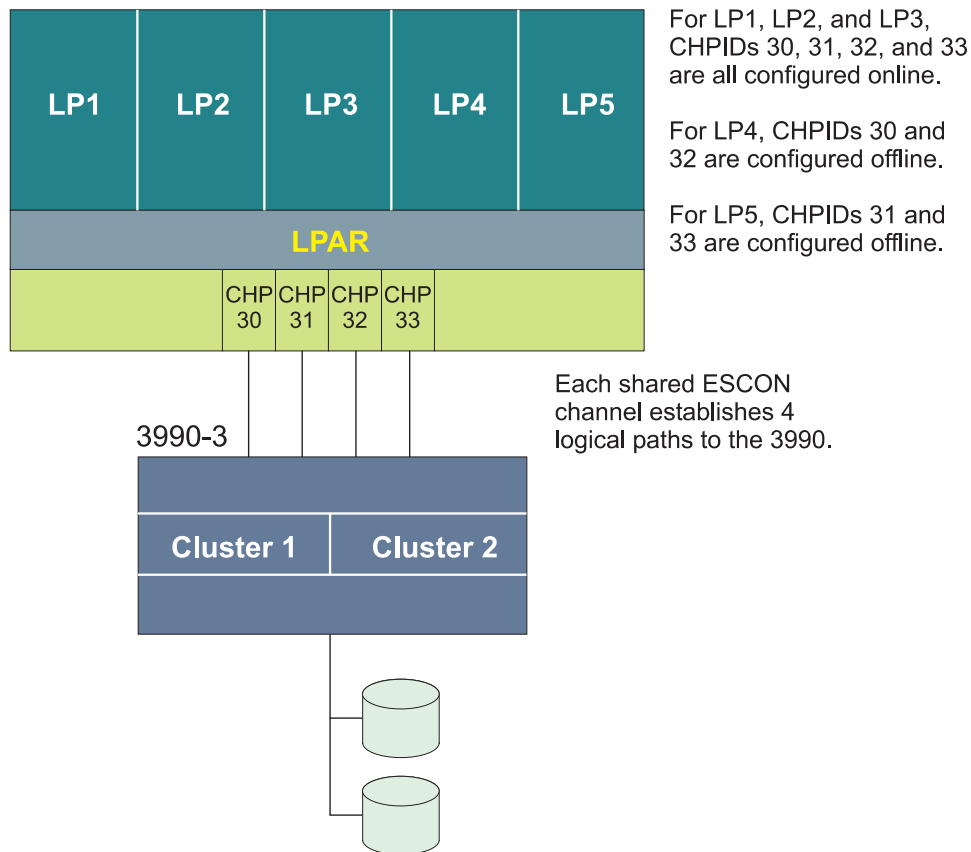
LP1 LP2 LP3 LP4 LP5

LPAR

CHP 30 CHP 31 CHP 32 CHP 33

For LP1, LP2, and LP3, CHPIDs 30, 31, 32, and 33 are all configured online.

For LP4, CHPIDs 30 and 32 are configured offline.

For LP5, CHPIDs 31 and 33 are configured offline.

Each shared ESCON channel establishes 4 logical paths to the 3990.

3990-3

Cluster 1 Cluster 2